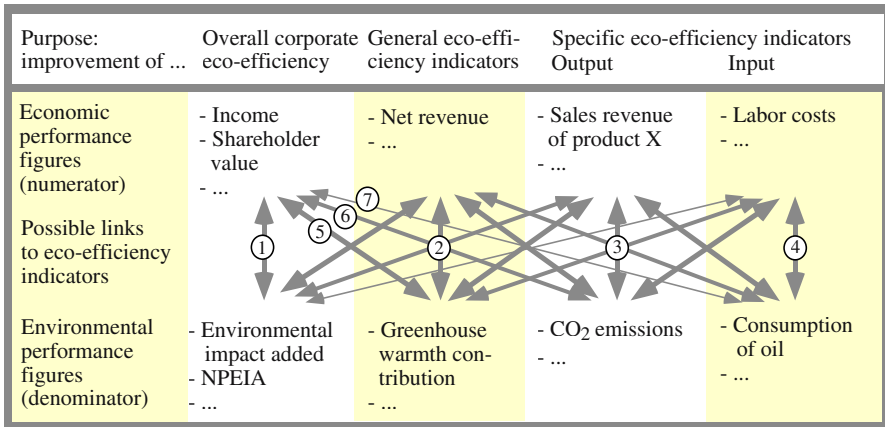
| Purpose: improvement of ... | Overall corporate eco-efficiency | General eco-efficiency indicators | Specific eco-efficiency indicators Output | Input |
|---|---|---|---|---|
| Economic performance figures (numerator) | - Income - Shareholder value - ... | - Net revenue - ... | - Sales revenue of product X - ... | - Labor costs - ... |
| Possible links to eco-efficiency indicators | 1 | 2 | 3 | 4 |
| Environmental performance figures (denominator) | - Environmental impact added - NPEIA - ... | - Greenhouse warmth contribution - ... | - $CO_2$ emissions - ... | - Consumption of oil - ... |

5 6 7